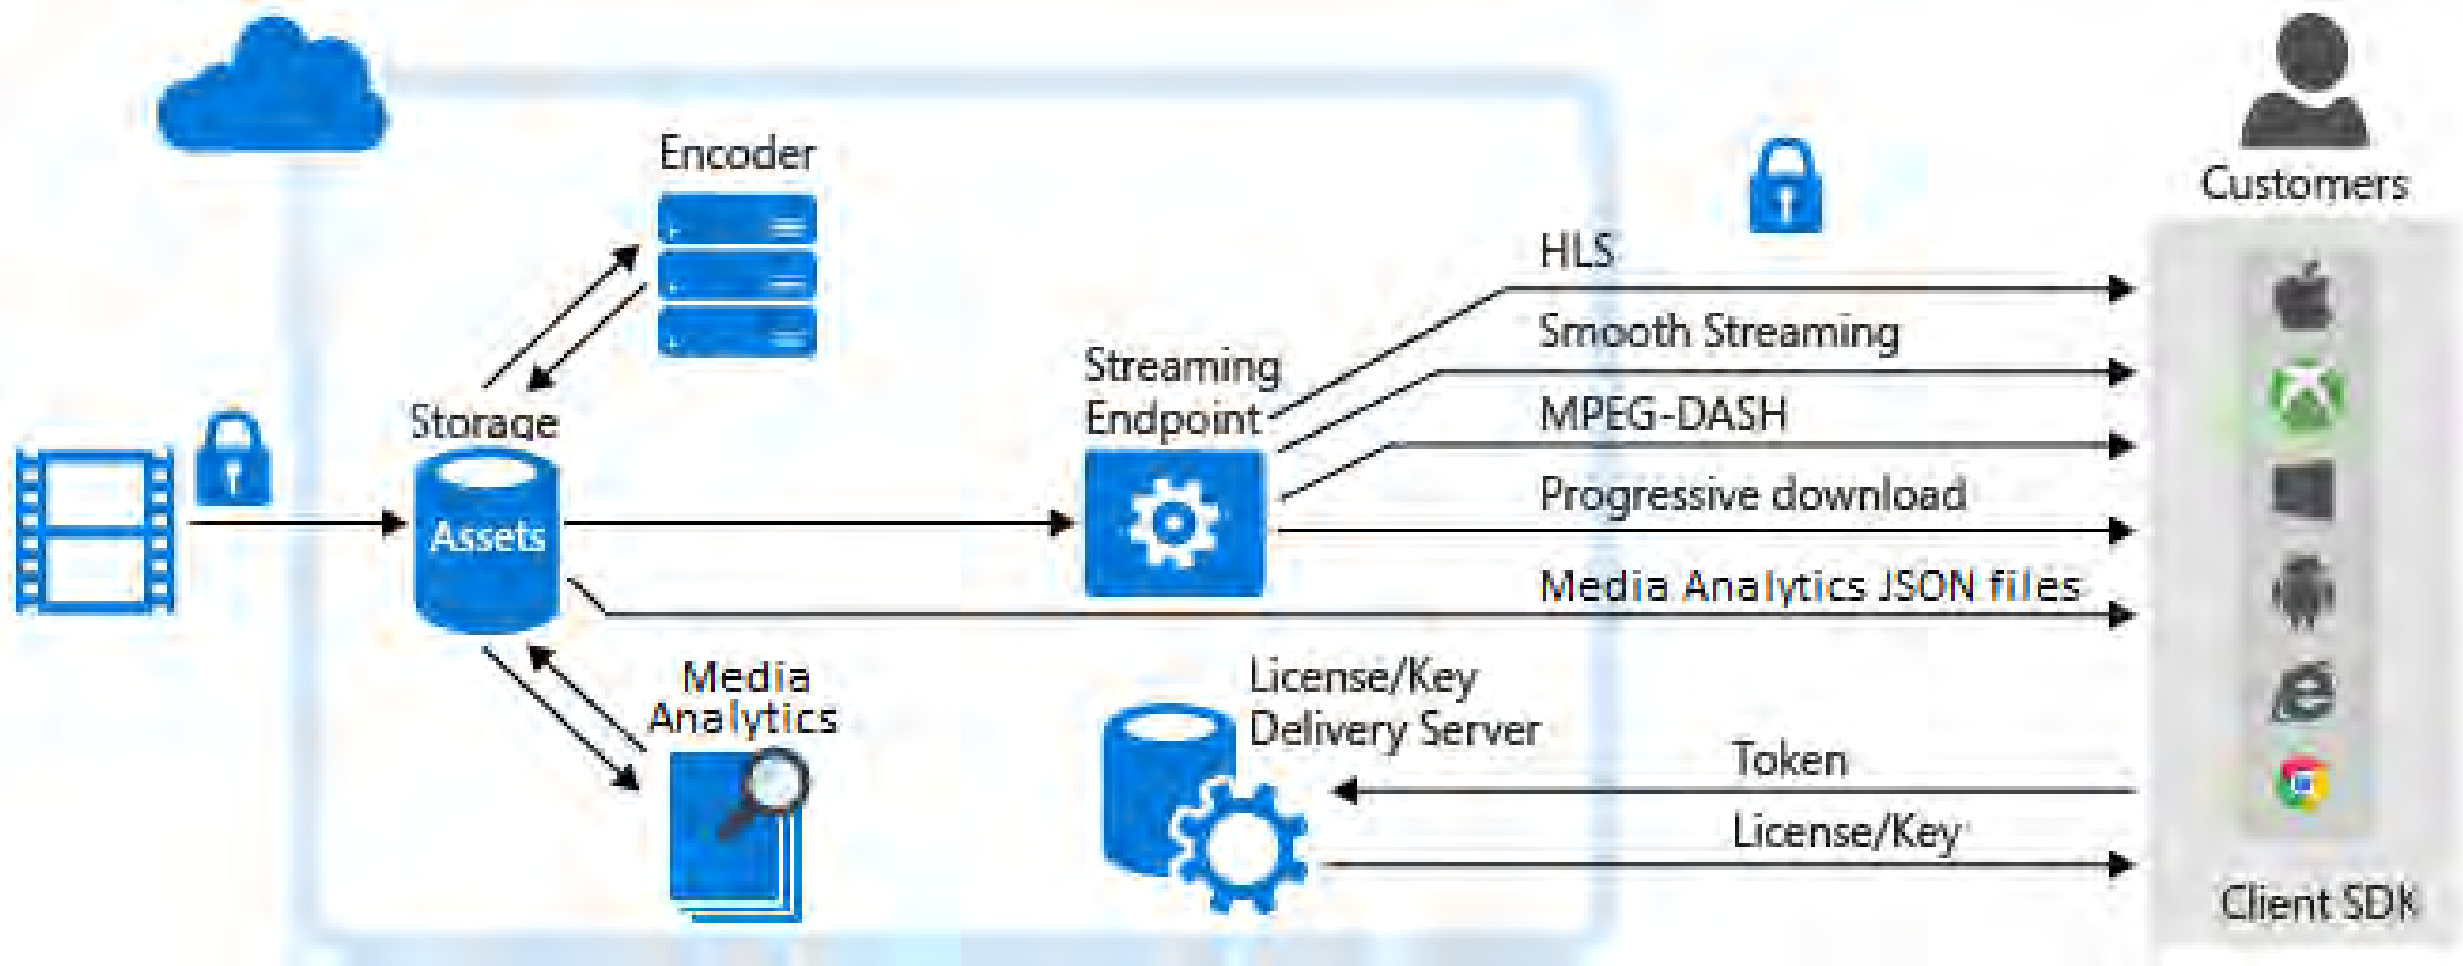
Encoder

Customers

HLS

Smooth Streaming

Streaming Endpoint

MPEG-DASH

Storage

Progressive download

Assets

Media Analytics JSON files

Media Analytics

License/Key Delivery Server

Token

License/Key

Client SDK